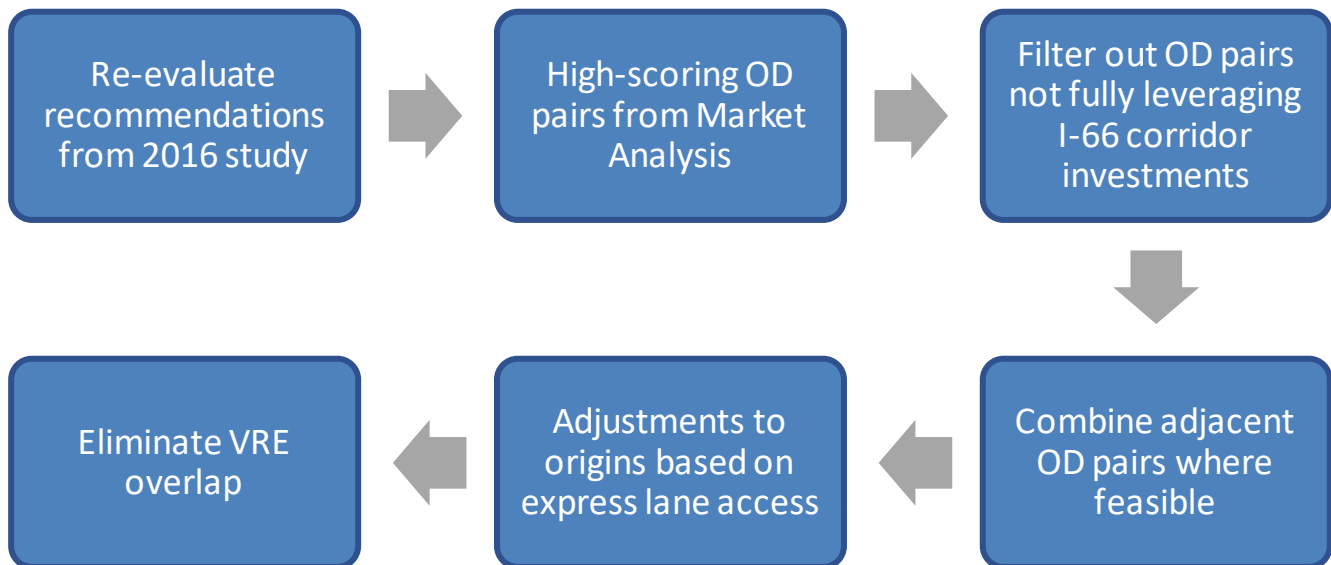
Re-evaluate recommendations from 2016 study

High-scoring OD pairs from Market Analysis

Filter out OD pairs not fully leveraging I-66 corridor investments

Combine adjacent OD pairs where feasible

Adjustments to origins based on express lane access

Eliminate VRE overlap